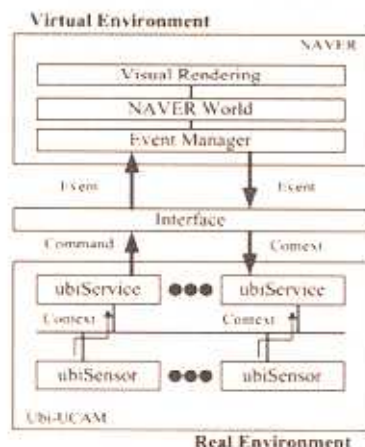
Virtual Environment

NAVER

Visual Rendering

NAVER World

Event Manager

Event

Event

Interface

Command

Context

ubiService

ubiService

Context

Context

ubiSensor

ubiSensor

Ubi-UCAM

Real Environment